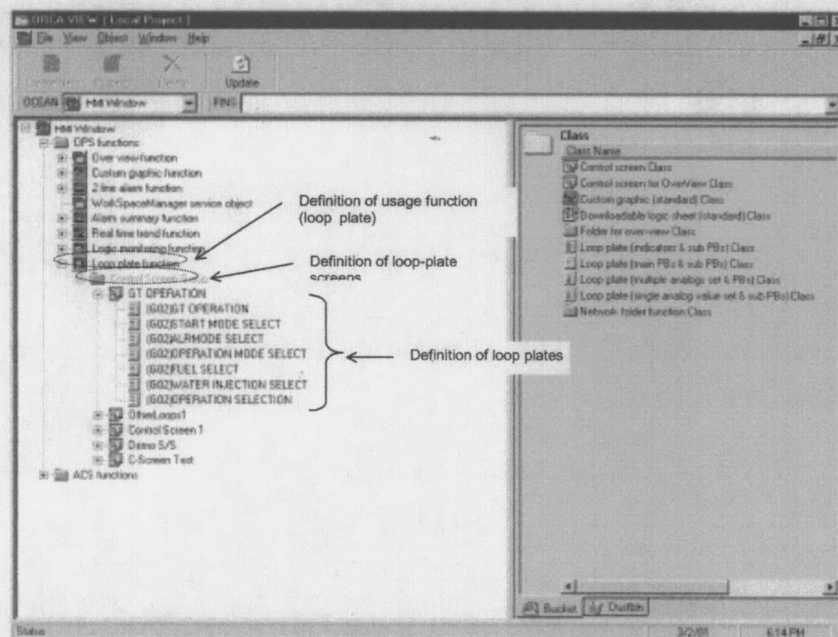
ORCA VIEW [ Local Project ]
File View Object Window Help
Update
OCEAN HMI Window FIND
HMI Window
OPS functions
Over view function
Custom graphic function
2 line alarm function
WorkSpaceManager service object
Alarm summary function
Real time trend function
Logic monitoring function
Loop plate function
Control Screen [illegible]
GT OPERATION
(G02)GT OPERATION
(G02)START MODE SELECT
(G02)ALRMODE SELECT
(G02)OPERATION MODE SELECT
(G02)FUEL SELECT
(G02)WATER INJECTION SELECT
(G02)OPERATION SELECTION
OtherLoops1
Control Screen 1
Demo S/S
C-Screen Test
ACS functions
Definition of usage function (loop plate)
Definition of loop-plate screens
Definition of loop plates
Class
Class Name
Control screen Class
Control screen for OverView Class
Custom graphic (standard) Class
Downloadable logic sheet (standard) Class
Folder for over-view Class
Loop plate (indicators & sub PBs) Class
Loop plate (main PB & sub PBs) Class
Loop plate (multiple analogs set & PBs) Class
Loop plate (single analog value set & sub PBs) Class
Network folder function Class
Bucket
Dustbin
Status
3/2/01
6:14 PM